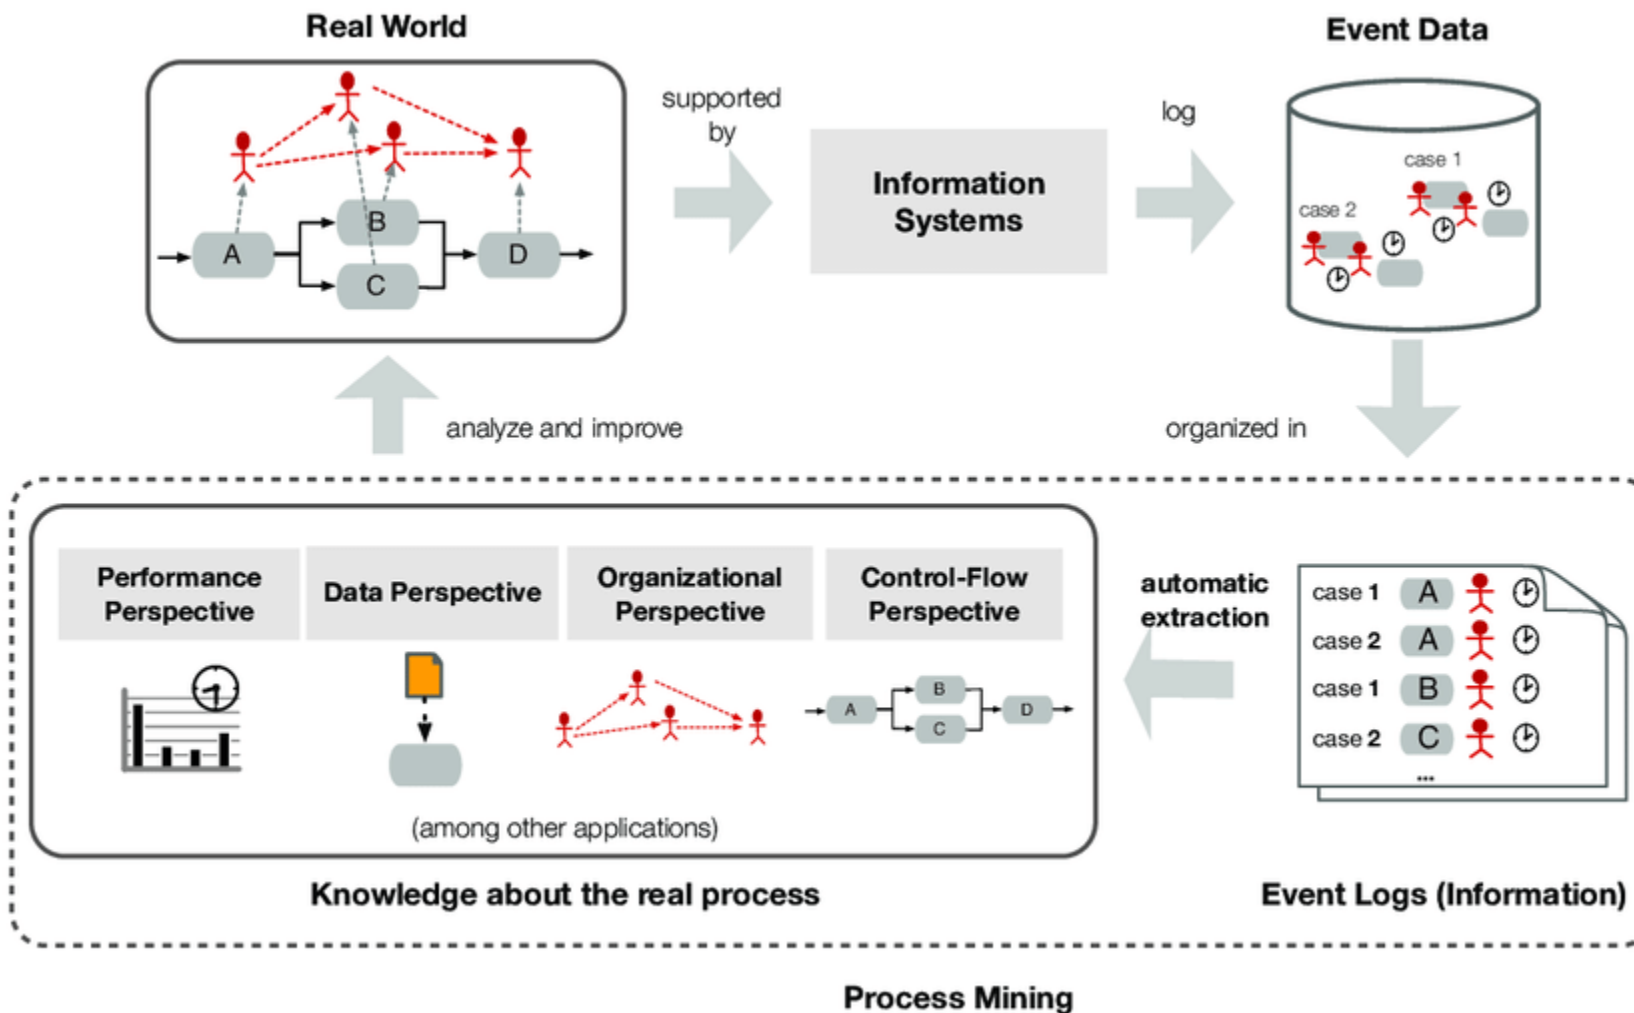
Real World

A
B
C
D

supported by

Information Systems

log

Event Data

case 1
case 2

analyze and improve

organized in

Performance Perspective

Data Perspective

Organizational Perspective

Control-Flow Perspective

A
B
C
D

(among other applications)

automatic extraction

| case 1 | A |
|---|---|
| case 2 | A |
| case 1 | B |
| case 2 | C |

...

Knowledge about the real process

Event Logs (Information)

Process Mining